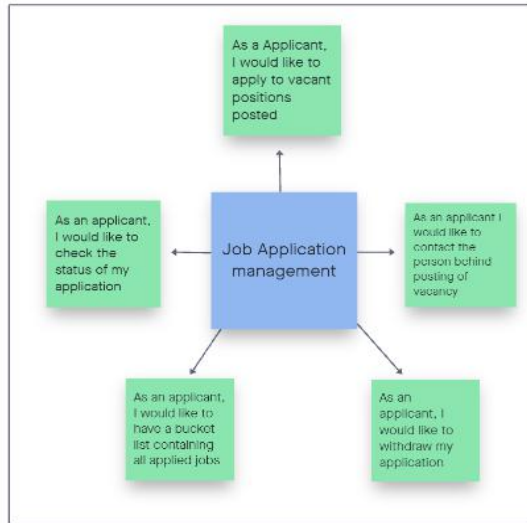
As a Applicant, I would like to apply to vacant positions posted

As an applicant, I would like to check the status of my application

Job Application management

As an applicant I would like to contact the person behind posting of vacancy

As an applicant, I would like to have a bucket list containing all applied jobs

As an applicant, I would like to withdraw my application